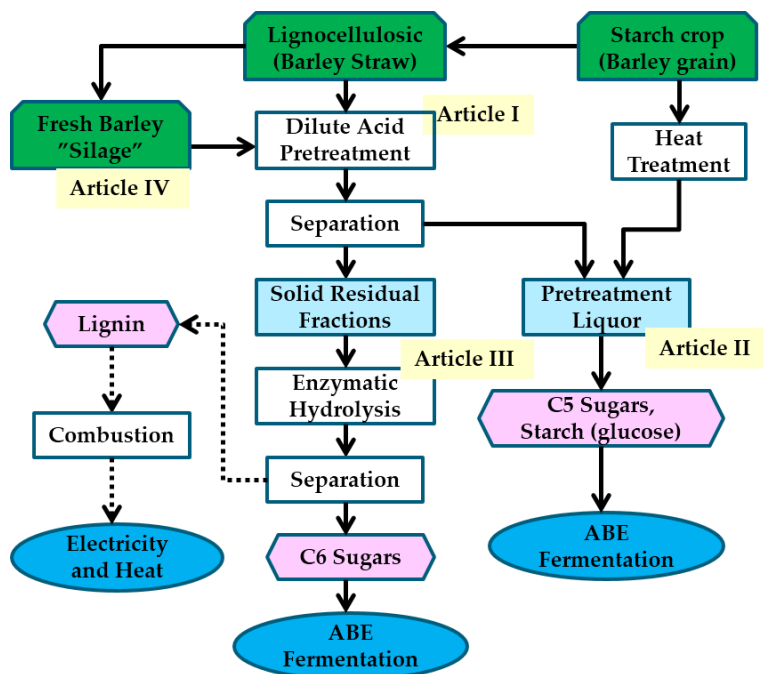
Lignocellulosic (Barley Straw)

Starch crop (Barley grain)

Fresh Barley ”Silage”

Article IV

Dilute Acid Pretreatment

Article I

Heat Treatment

Separation

Solid Residual Fractions

Pretreatment Liquor

Lignin

Article III

Article II

Enzymatic Hydrolysis

C5 Sugars, Starch (glucose)

Combustion

Separation

ABE Fermentation

Electricity and Heat

C6 Sugars

ABE Fermentation